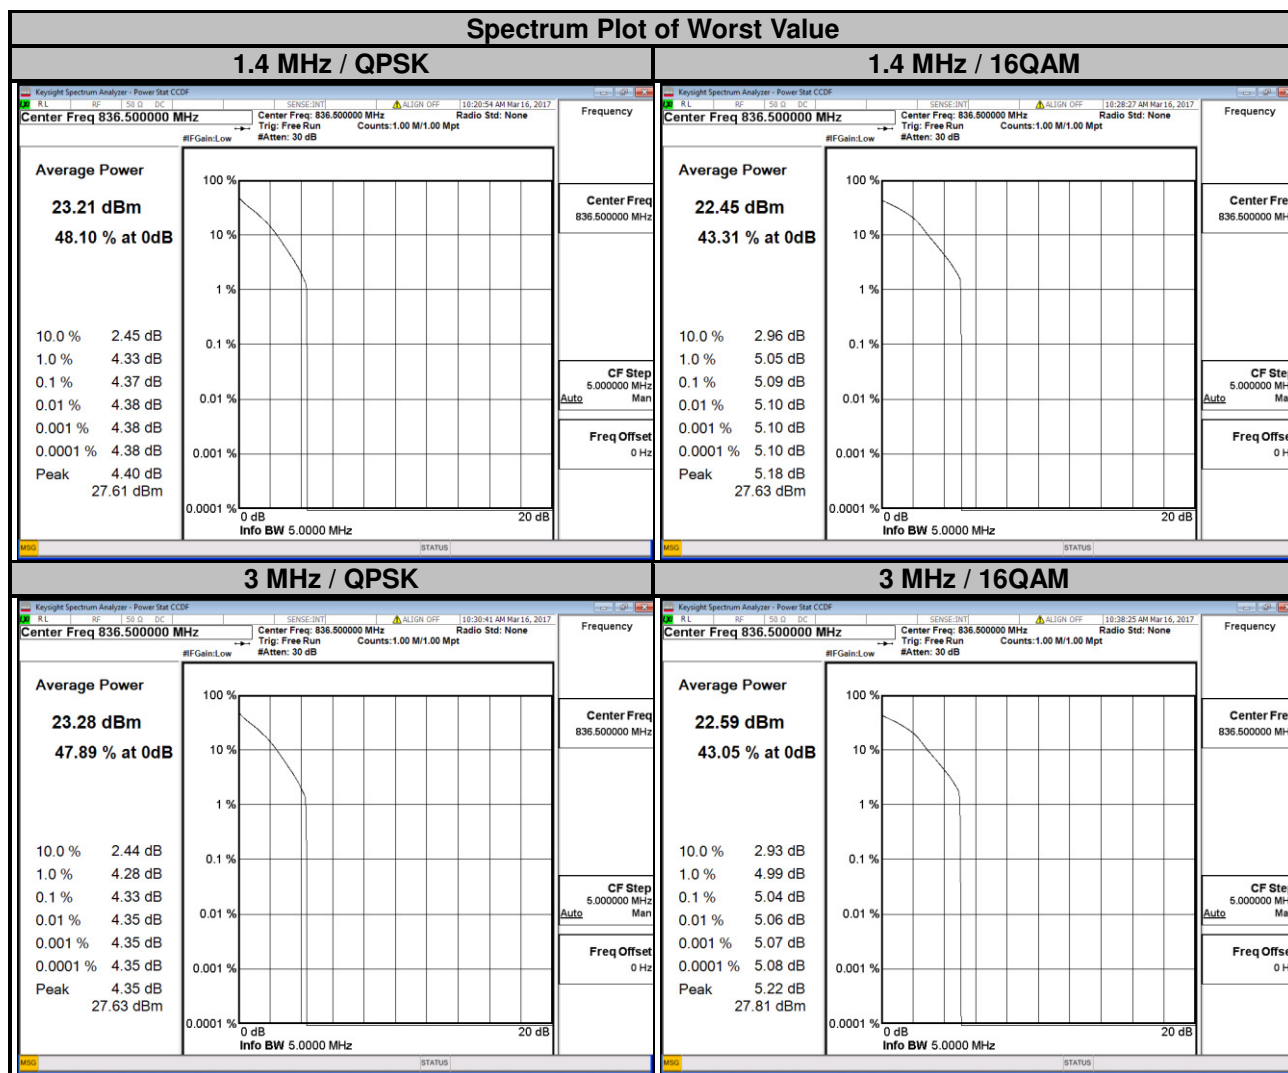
Spectrum Plot of Worst Value

1.4 MHz / QPSK

Keysight Spectrum Analyzer - Power Stat CCDF
RL RF 50 Ω DC SENSE:INT ALIGN OFF 10:20:54 AM Mar 16, 2017
Center Freq 836.500000 MHz
Center Freq: 836.500000 MHz Radio Std: None
Trig: Free Run Counts:1.00 M/1.00 Mpt
#IFGain:Low #Atten: 30 dB
Frequency

Average Power
23.21 dBm
48.10 % at 0dB

10.0 % 2.45 dB
1.0 % 4.33 dB
0.1 % 4.37 dB
0.01 % 4.38 dB
0.001 % 4.38 dB
0.0001 % 4.38 dB
Peak 4.40 dB
27.61 dBm

100 %
10 %
1 %
0.1 %
0.01 %
0.001 %
0.0001 %
0 dB
20 dB
Info BW 5.0000 MHz

Center Freq
836.500000 MHz
CF Step
5.000000 MHz
Auto Man
Freq Offset
0 Hz
MSG STATUS

1.4 MHz / 16QAM

Keysight Spectrum Analyzer - Power Stat CCDF
RL RF 50 Ω DC SENSE:INT ALIGN OFF 10:28:27 AM Mar 16, 2017
Center Freq 836.500000 MHz
Center Freq: 836.500000 MHz Radio Std: None
Trig: Free Run Counts:1.00 M/1.00 Mpt
#IFGain:Low #Atten: 30 dB
Frequency

Average Power
22.45 dBm
43.31 % at 0dB

10.0 % 2.96 dB
1.0 % 5.05 dB
0.1 % 5.09 dB
0.01 % 5.10 dB
0.001 % 5.10 dB
0.0001 % 5.10 dB
Peak 5.18 dB
27.63 dBm

100 %
10 %
1 %
0.1 %
0.01 %
0.001 %
0.0001 %
0 dB
20 dB
Info BW 5.0000 MHz

Center Fre
836.500000 MH
CF Ste
5.000000 MH
Auto Ma
Freq Offse
0 H
MSG STATUS

3 MHz / QPSK

Keysight Spectrum Analyzer - Power Stat CCDF
RL RF 50 Ω DC SENSE:INT ALIGN OFF 10:30:41 AM Mar 16, 2017
Center Freq 836.500000 MHz
Center Freq: 836.500000 MHz Radio Std: None
Trig: Free Run Counts:1.00 M/1.00 Mpt
#IFGain:Low #Atten: 30 dB
Frequency

Average Power
23.28 dBm
47.89 % at 0dB

10.0 % 2.44 dB
1.0 % 4.28 dB
0.1 % 4.33 dB
0.01 % 4.35 dB
0.001 % 4.35 dB
0.0001 % 4.35 dB
Peak 4.35 dB
27.63 dBm

100 %
10 %
1 %
0.1 %
0.01 %
0.001 %
0.0001 %
0 dB
20 dB
Info BW 5.0000 MHz

Center Freq
836.500000 MHz
CF Step
5.000000 MHz
Auto Man
Freq Offset
0 Hz
MSG STATUS

3 MHz / 16QAM

Keysight Spectrum Analyzer - Power Stat CCDF
RL RF 50 Ω DC SENSE:INT ALIGN OFF 10:38:25 AM Mar 16, 2017
Center Freq 836.500000 MHz
Center Freq: 836.500000 MHz Radio Std: None
Trig: Free Run Counts:1.00 M/1.00 Mpt
#IFGain:Low #Atten: 30 dB
Frequency

Average Power
22.59 dBm
43.05 % at 0dB

10.0 % 2.93 dB
1.0 % 4.99 dB
0.1 % 5.04 dB
0.01 % 5.06 dB
0.001 % 5.07 dB
0.0001 % 5.08 dB
Peak 5.22 dB
27.81 dBm

100 %
10 %
1 %
0.1 %
0.01 %
0.001 %
0.0001 %
0 dB
20 dB
Info BW 5.0000 MHz

Center Fre
836.500000 MH
CF Ste
5.000000 MH
Auto Ma
Freq Offse
0 H
MSG STATUS